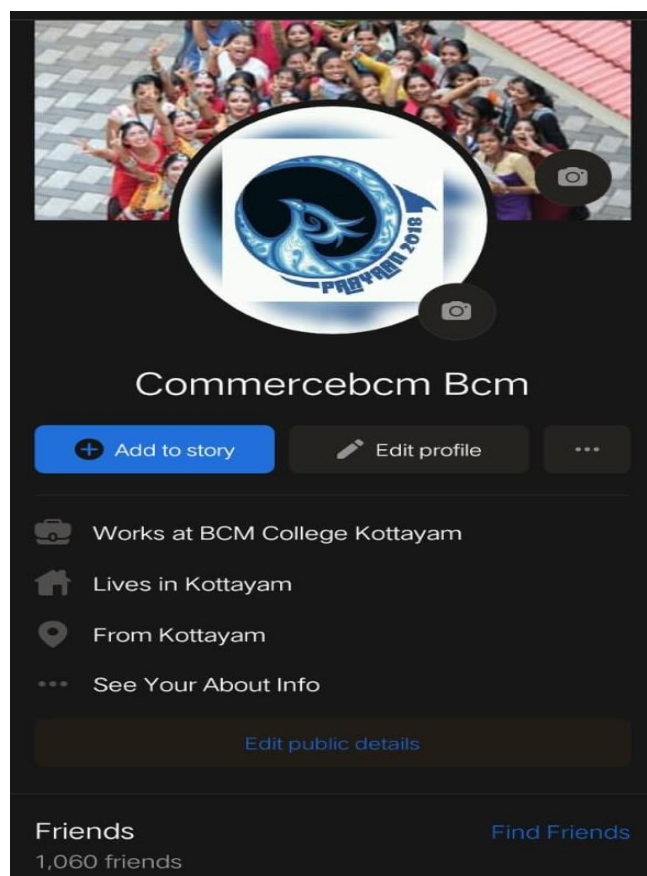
PRAYAAN 2018

Commercebcm Bcm

Add to story

Edit profile

Works at BCM College Kottayam

Lives in Kottayam

From Kottayam

See Your About Info

Edit public details

Friends

Find Friends

1,060 friends